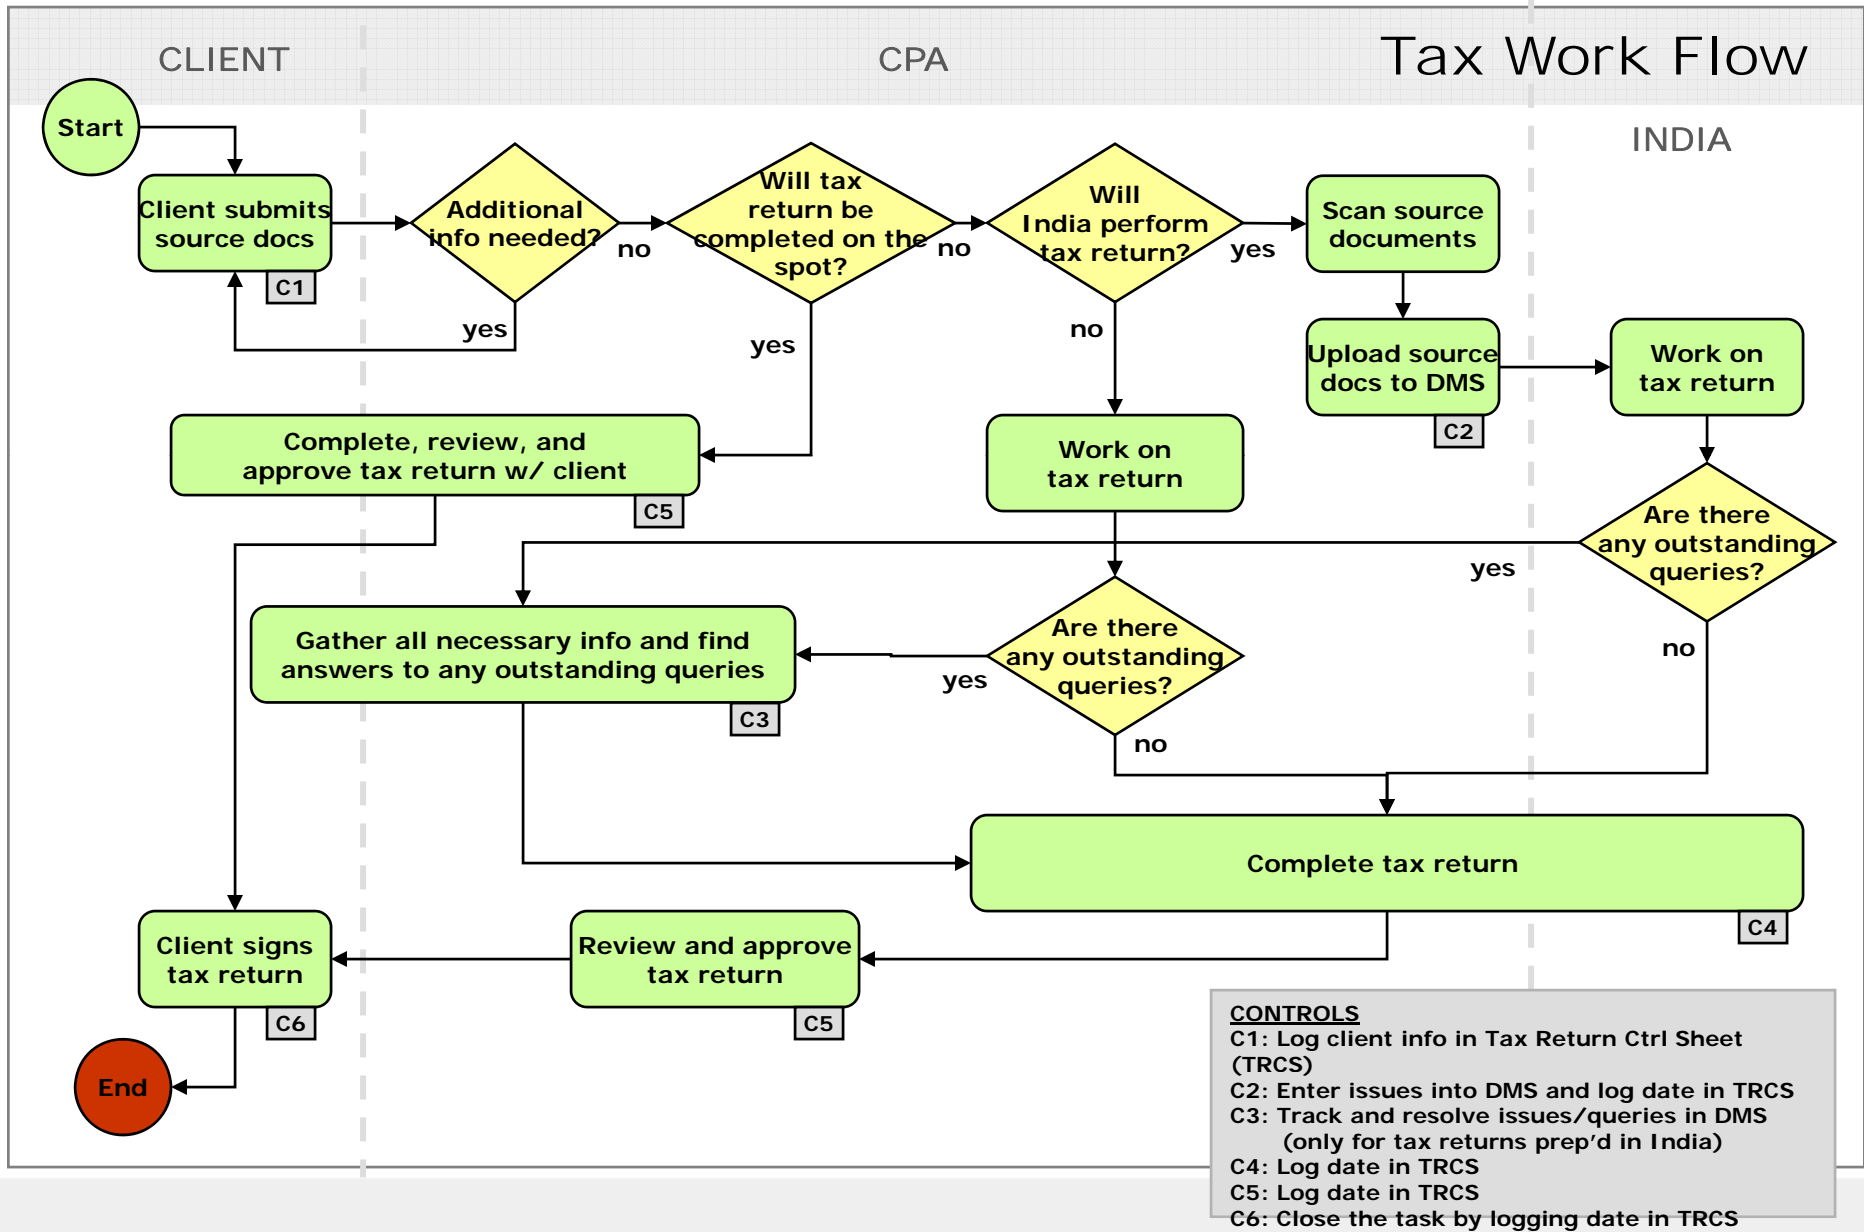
CLIENT

CPA

Tax Work Flow

INDIA

Start

Client submits source docs

C1

Additional info needed?

no

yes

Will tax return be completed on the spot?

no

yes

Will India perform tax return?

yes

no

Scan source documents

Upload source docs to DMS

C2

Work on tax return

Complete, review, and approve tax return w/ client

C5

Work on tax return

Are there any outstanding queries?

yes

no

Gather all necessary info and find answers to any outstanding queries

C3

Are there any outstanding queries?

yes

no

Complete tax return

C4

Client signs tax return

C6

Review and approve tax return

C5

End

CONTROLS
C1: Log client info in Tax Return Ctrl Sheet (TRCS)
C2: Enter issues into DMS and log date in TRCS
C3: Track and resolve issues/queries in DMS (only for tax returns prep'd in India)
C4: Log date in TRCS
C5: Log date in TRCS
C6: Close the task by logging date in TRCS